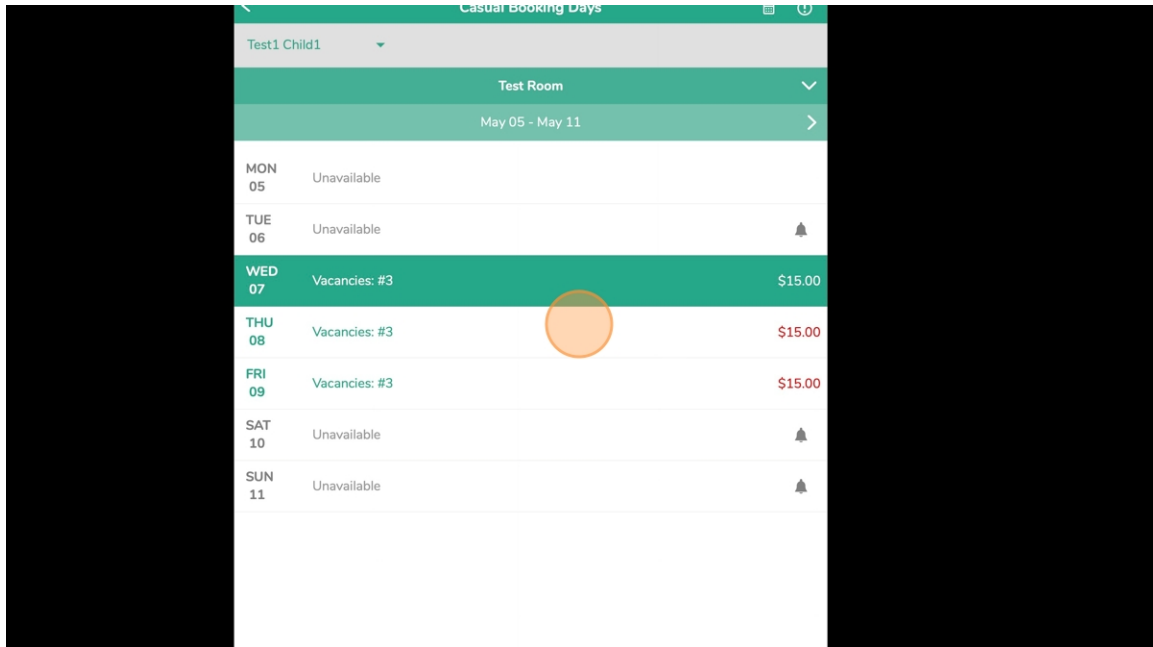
Casual Booking Days

Test1 Child1

Test Room

May 05 - May 11

MON 05 Unavailable

TUE 06 Unavailable

WED 07 Vacancies: #3 $15.00

THU 08 Vacancies: #3 $15.00

FRI 09 Vacancies: #3 $15.00

SAT 10 Unavailable

SUN 11 Unavailable